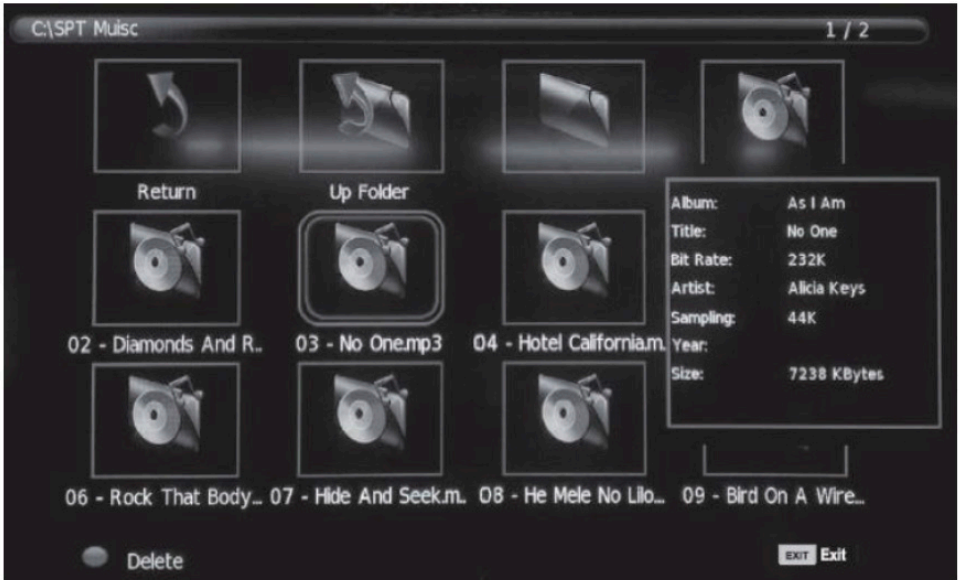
C:\SPT Muisc 1 / 2

Return

Up Folder

| Album: | As I Am |
|---|---|
| Title: | No One |
| Bit Rate: | 232K |
| Artist: | Alicia Keys |
| Sampling: | 44K |
| Year: | |
| Size: | 7238 KBytes |

02 - Diamonds And R..

03 - No One.mp3

04 - Hotel California.m..

06 - Rock That Body...

07 - Hide And Seek.m..

08 - He Mele No Lilo...

09 - Bird On A Wire...

Delete

EXIT Exit